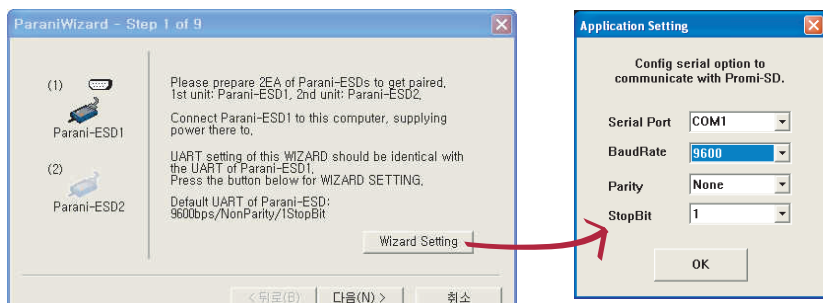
ParaniWizard - Step 1 of 9

(1)

Parani-ESD1

(2)

Parani-ESD2

Please prepare 2EA of Parani-ESDs to get paired, 1st unit: Parani-ESD1, 2nd unit: Parani-ESD2,

Connect Parani-ESD1 to this computer, supplying power there to,

UART setting of this WIZARD should be identical with the UART of Parani-ESD1, Press the button below for WIZARD SETTING,

Default UART of Parani-ESD: 9600bps/NonParity/1StopBit

Wizard Setting

< 뒤로(B)   다음(N) >   취소

Application Setting

Config serial option to communicate with Promi-SD.

Serial Port   COM1

BaudRate   9600

Parity   None

StopBit   1

OK